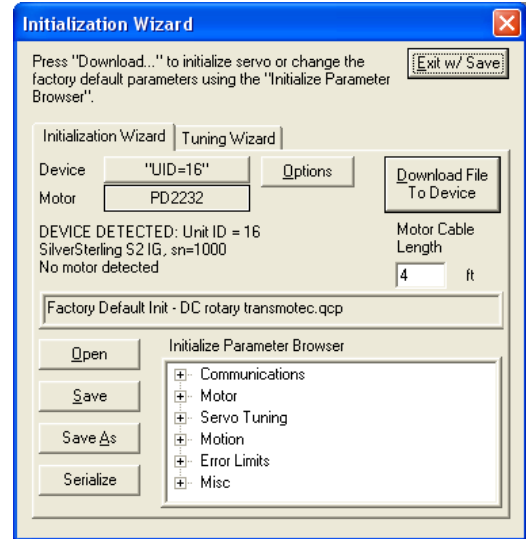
Initialization Wizard

Press "Download..." to initialize servo or change the factory default parameters using the "Initialize Parameter Browser".

Exit w/ Save

Initialization Wizard | Tuning Wizard

Device "UID=16" Options

Motor PD2232

Download File To Device

DEVICE DETECTED: Unit ID = 16
SilverSterling S2 IG, sn=1000
No motor detected

Motor Cable Length
4 ft

Factory Default Init - DC rotary transmotec.qcp

Open
Save
Save As
Serialize

Initialize Parameter Browser
Communications
Motor
Servo Tuning
Motion
Error Limits
Misc